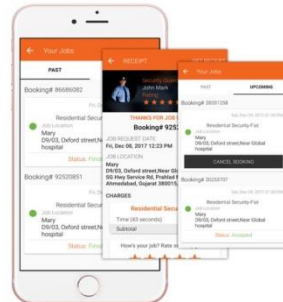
Your Jobs

PAST

Booking# 86686082

Residential Security-F
Job Location
Mary
DN/03, Oxford street,Ne
hospital

Status: Fini

Booking# 92520851

Residential Security-F
Job Location
Mary
DN/03, Oxford street,Ne
hospital

Status: Fini

RECEIPT

Security Guard
John Mark

THANKS FOR BOOKING
Booking# 9252

JOB REQUEST DATE
Thu, Dec 08, 2017 12:23 PM

JOB LOCATION
Mary
DN/03, Oxford street,Near Glob
SG Hwy Service Rd, Prahlad
Ahmedabad, Gujarat 38001

CHARGES

Residential Secu

Time (45 seconds)

Subtotal

How's your job? Rate

Your Jobs

PAST

UPCOMING

Booking# 58051258

Residential Security-Fixt
Job Location
Mary
DN/03, Oxford street,Near Global
hospital

CANCEL BOOKING

Booking# 36250707

Residential Security-Fixt
Job Location
Mary
DN/03, Oxford street,Near Global
hospital

Status: Accepted